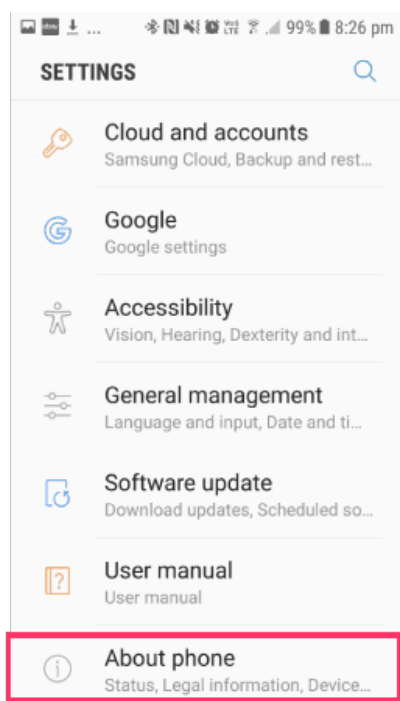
... 99% 8:26 pm

SETTINGS

Cloud and accounts
Samsung Cloud, Backup and rest...

Google
Google settings

Accessibility
Vision, Hearing, Dexterity and int...

General management
Language and input, Date and ti...

Software update
Download updates, Scheduled so...

User manual
User manual

About phone
Status, Legal information, Device...